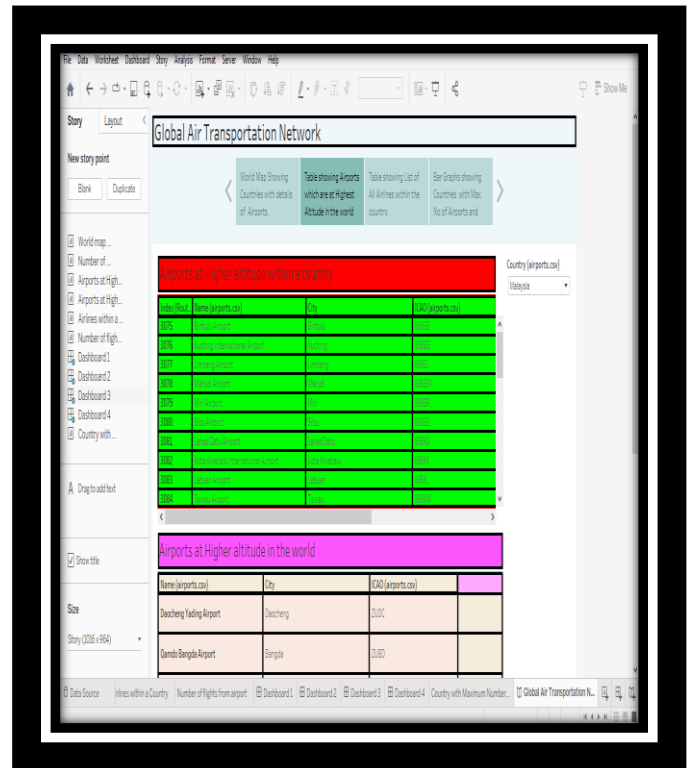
File Data Worksheet Dashboard Story Analysis Format Server Window Help

Show Me

Story Layout

New story point

Blank Duplicate

World map...
Number of...
Airports at High...
Airports at High...
Airlines within a...
Number of fligh...
Dashboard 1
Dashboard 2
Dashboard 3
Dashboard 4
Country with...

Drag to add text

Show title

Size

Story (1016 x 964)

Global Air Transportation Network

World Map Showing Countries with details of Airports.

Table showing Airports which are at Highest Altitude in the world

Table showing List of All Airlines within the country.

Bar Graphs showing Countries with Max. No of Airports and

Airports at Higher altitude within a country

Country (airports.csv)
Malaysia

| Index (Rout.. | Name (airports.csv) | City | ICAO (airports.csv) |
|---|---|---|---|
| 3075 | Bintulu Airport | Bintulu | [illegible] |
| 3076 | Kuching International Airport | Kuching | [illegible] |
| 3077 | Limbang Airport | Limbang | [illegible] |
| 3078 | Marudi Airport | Marudi | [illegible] |
| 3079 | Miri Airport | Miri | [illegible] |
| 3080 | Sibu Airport | Sibu | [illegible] |
| 3081 | Lahad Datu Airport | Lahad Datu | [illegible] |
| 3082 | Kota Kinabalu International Airport | Kota Kinabalu | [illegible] |
| 3083 | Labuan Airport | Labuan | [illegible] |
| 3084 | Tawau Airport | Tawau | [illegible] |

Airports at Higher altitude in the world

| Name (airports.csv) | City | ICAO (airports.csv) | |
|---|---|---|---|
| Daocheng Yading Airport | Daocheng | ZUDC | |
| Qamdo Bangda Airport | Bangda | ZUBD | |

Data Source irlines within a Country Number of flights from airport Dashboard 1 Dashboard 2 Dashboard 3 Dashboard 4 Country with Maximum Number... Global Air Transportation N...